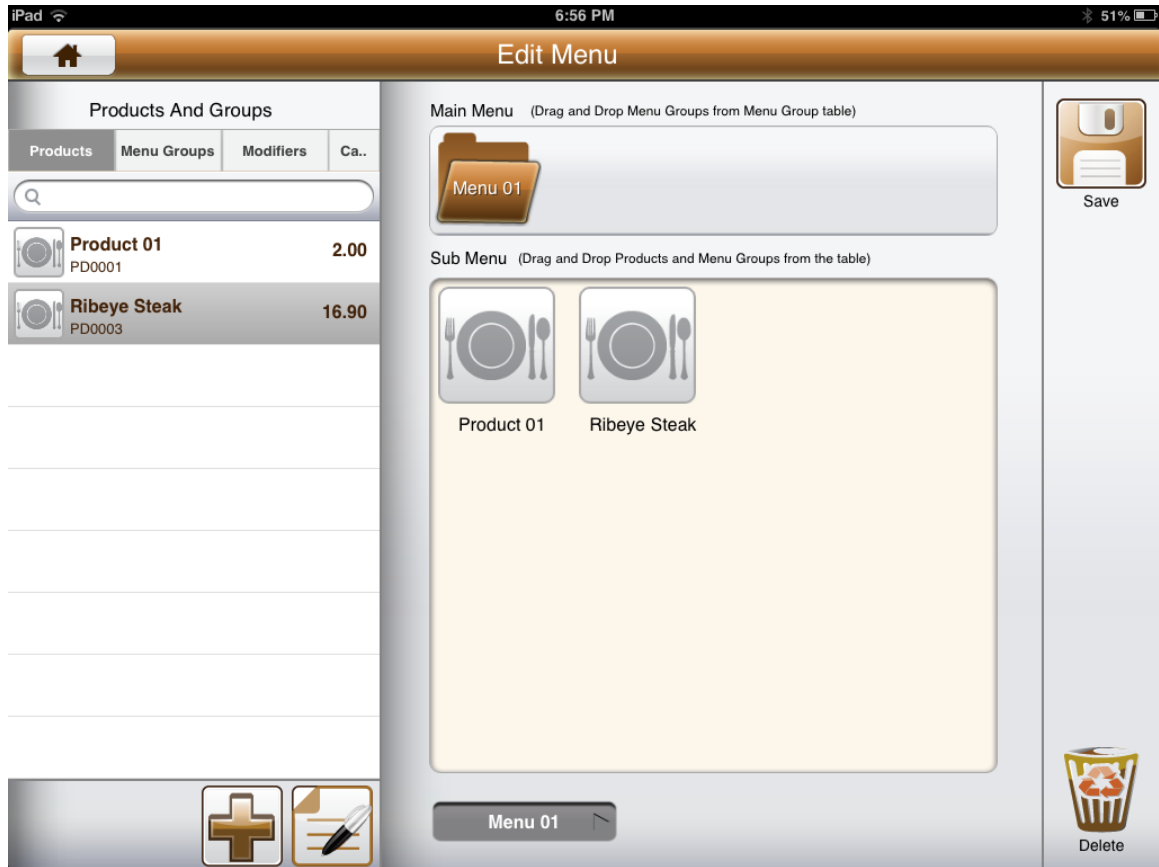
iPad
6:56 PM
51%

Edit Menu

Products And Groups

| Products | Menu Groups | Modifiers | Ca.. |

Product 01 2.00
PD0001

Ribeye Steak 16.90
PD0003

Main Menu (Drag and Drop Menu Groups from Menu Group table)

Menu 01

Sub Menu (Drag and Drop Products and Menu Groups from the table)

Product 01

Ribeye Steak

Menu 01

Save

Delete